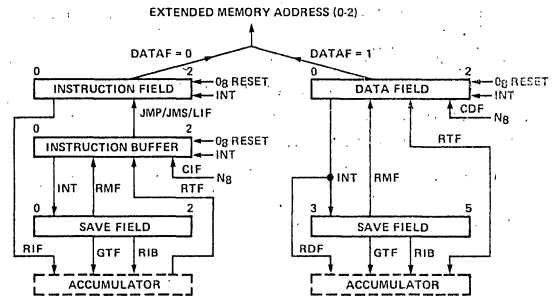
EXTENDED MEMORY ADDRESS (0-2)

DATAF = 0

DATAF = 1

0

2

INSTRUCTION FIELD

$0_8$ RESET

INT

0

2

DATA FIELD

$0_8$ RESET

INT

CDF

$N_8$

JMP/JMS/LIF

0

2

INSTRUCTION BUFFER

$0_8$ RESET

INT

CIF

$N_8$

INT

RMF

RTF

INT

RMF

RTF

0

2

SAVE FIELD

3

5

SAVE FIELD

RIF

GTF

RIB

RDF

GTF

RIB

ACCUMULATOR

ACCUMULATOR